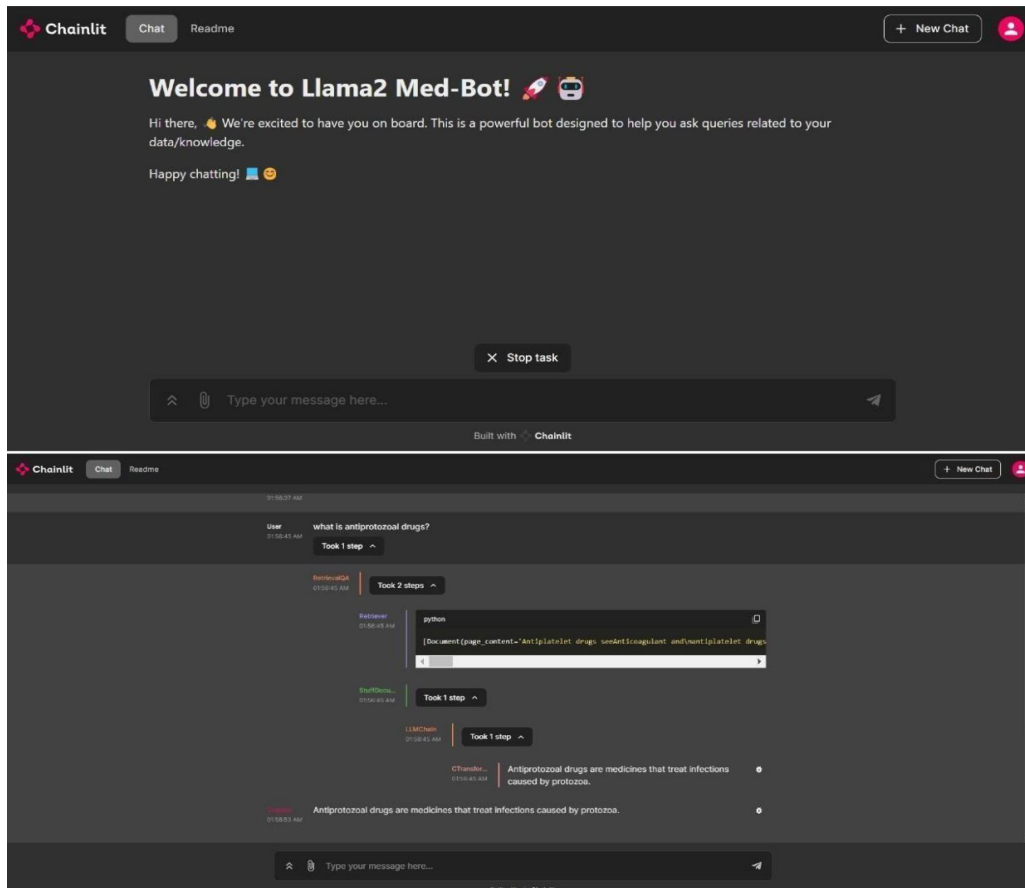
Chainlit Chat Readme

+ New Chat

Welcome to Llama2 Med-Bot! 🚀 🤖

Hi there, 👋 We're excited to have you on board. This is a powerful bot designed to help you ask queries related to your data/knowledge.

Happy chatting! 💻 😊

✕ Stop task

Type your message here...

Built with Chainlit

Chainlit Chat Readme

+ New Chat

01:58:37 AM

User
01:58:45 AM
what is antiprotozoal drugs?

Took 1 step ^

RetrievalQA
01:58:45 AM
Took 2 steps ^

Retriever
01:58:45 AM
python
[Document(page_content='Antiplatelet drugs seeAnticoagulant and\nantiplatelet drugs

StuffDocu...
01:58:45 AM
Took 1 step ^

LLMChain
01:58:45 AM
Took 1 step ^

CTransfor...
01:58:45 AM
Antiprotozoal drugs are medicines that treat infections caused by protozoa.

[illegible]
01:58:53 AM
Antiprotozoal drugs are medicines that treat infections caused by protozoa.

Type your message here...